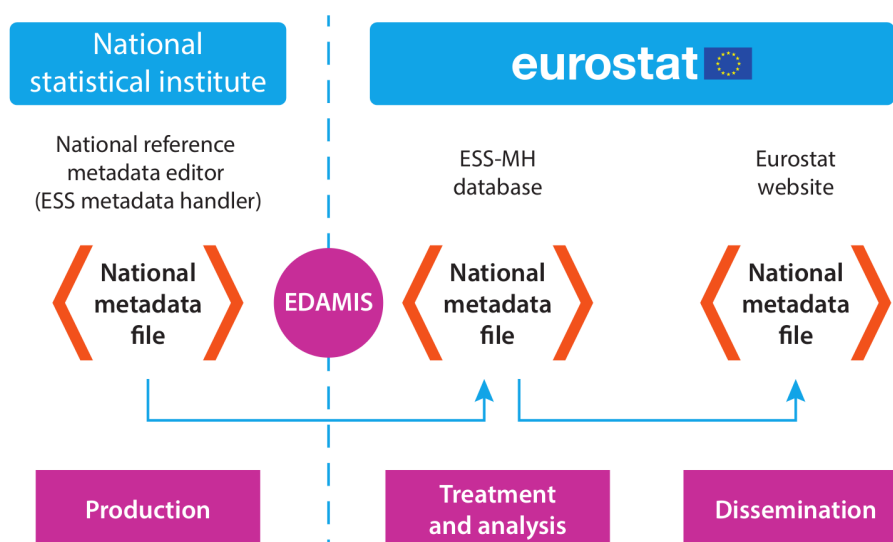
National statistical institute

eurostat

National reference metadata editor (ESS metadata handler)

ESS-MH database

Eurostat website

National metadata file

EDAMIS

National metadata file

National metadata file

Production

Treatment and analysis

Dissemination